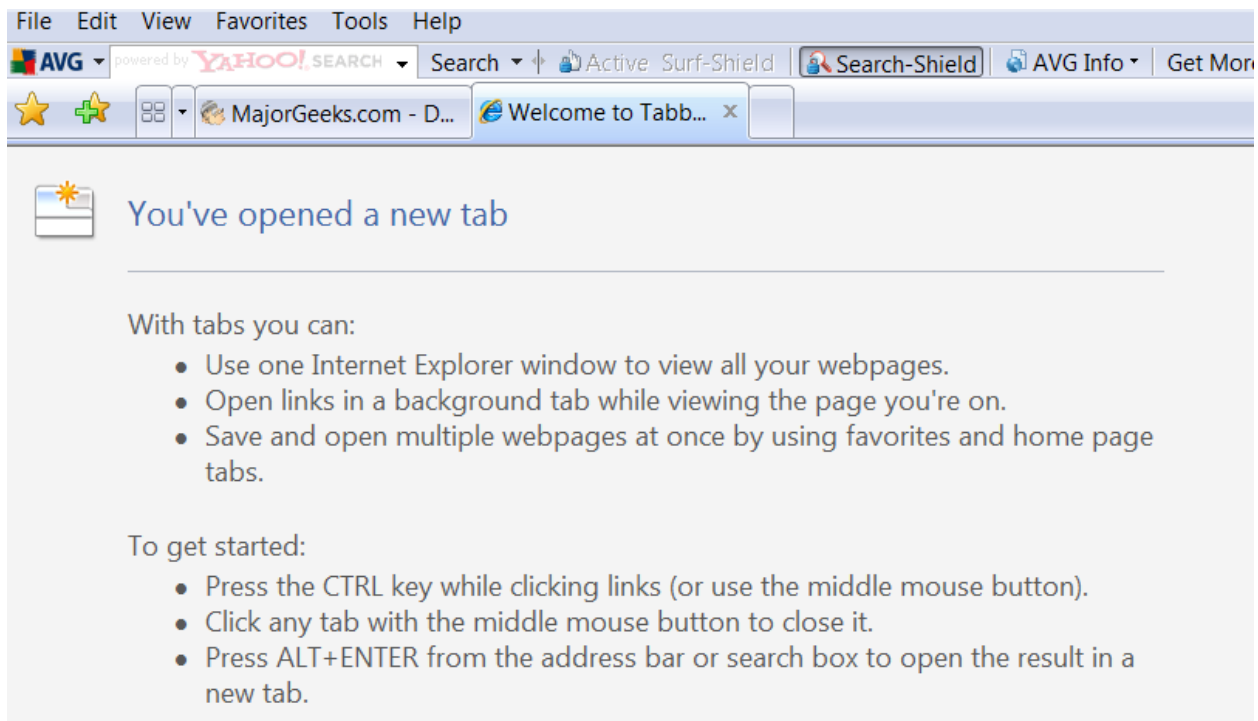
File Edit View Favorites Tools Help

AVG powered by YAHOO! SEARCH Search Active Surf-Shield Search-Shield AVG Info Get More

MajorGeeks.com - D... Welcome to Tabb... ×

You've opened a new tab

With tabs you can:

- Use one Internet Explorer window to view all your webpages.
- Open links in a background tab while viewing the page you're on.
- Save and open multiple webpages at once by using favorites and home page tabs.

To get started:

- Press the CTRL key while clicking links (or use the middle mouse button).
- Click any tab with the middle mouse button to close it.
- Press ALT+ENTER from the address bar or search box to open the result in a new tab.